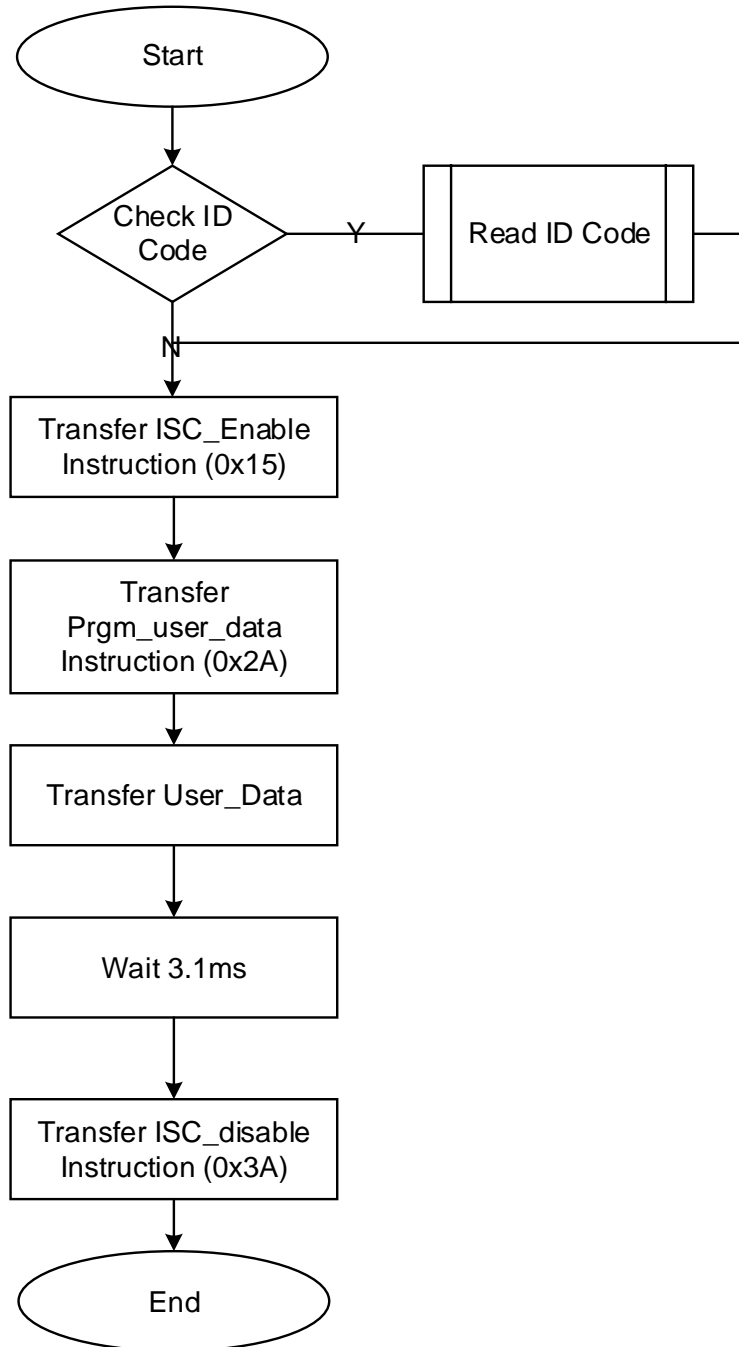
Start

Check ID Code

Y

Read ID Code

N

Transfer ISC_Enable Instruction (0x15)

Transfer Prgm_user_data Instruction (0x2A)

Transfer User_Data

Wait 3.1ms

Transfer ISC_disable Instruction (0x3A)

End